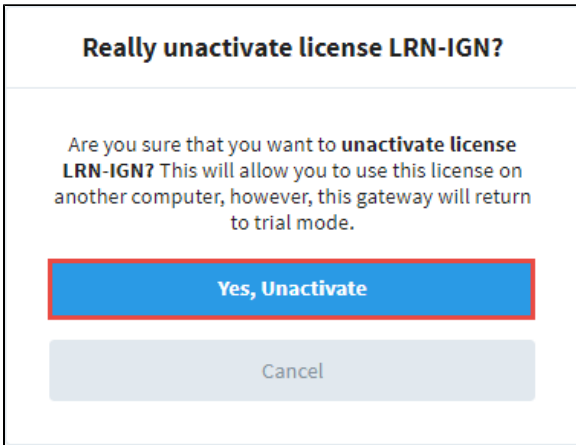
Really unactivate license LRN-IGN?

Are you sure that you want to unactivate license LRN-IGN? This will allow you to use this license on another computer, however, this gateway will return to trial mode.

Yes, Unactivate

Cancel